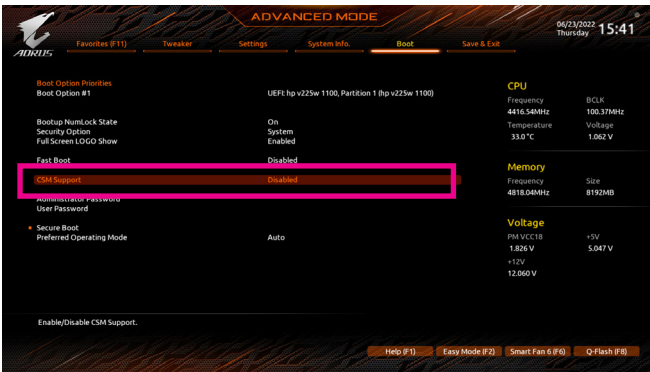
AORUS

ADVANCED MODE

06/23/2022 Thursday 15:41

Favorites (F11) Tweaker Settings System Info. Boot Save & Exit

Boot Option Priorities
Boot Option #1 UEFI: hp v225w 1100, Partition 1 (hp v225w 1100)

Bootup NumLock State On
Security Option System
Full Screen LOGO Show Enabled

Fast Boot Disabled
CSM Support Disabled
Administrator Password
User Password

Secure Boot
Preferred Operating Mode Auto

Enable/Disable CSM Support.

CPU
Frequency 4416.54MHz
BCLK 100.37MHz
Temperature 33.0 °C
Voltage 1.062 V

Memory
Frequency 4818.04MHz
Size 8192MB

Voltage
PM VCC18 1.826 V
+5V 5.047 V
+12V 12.060 V

Help (F1) Easy Mode (F2) Smart Fan 6 (F6) Q-Flash (F8)